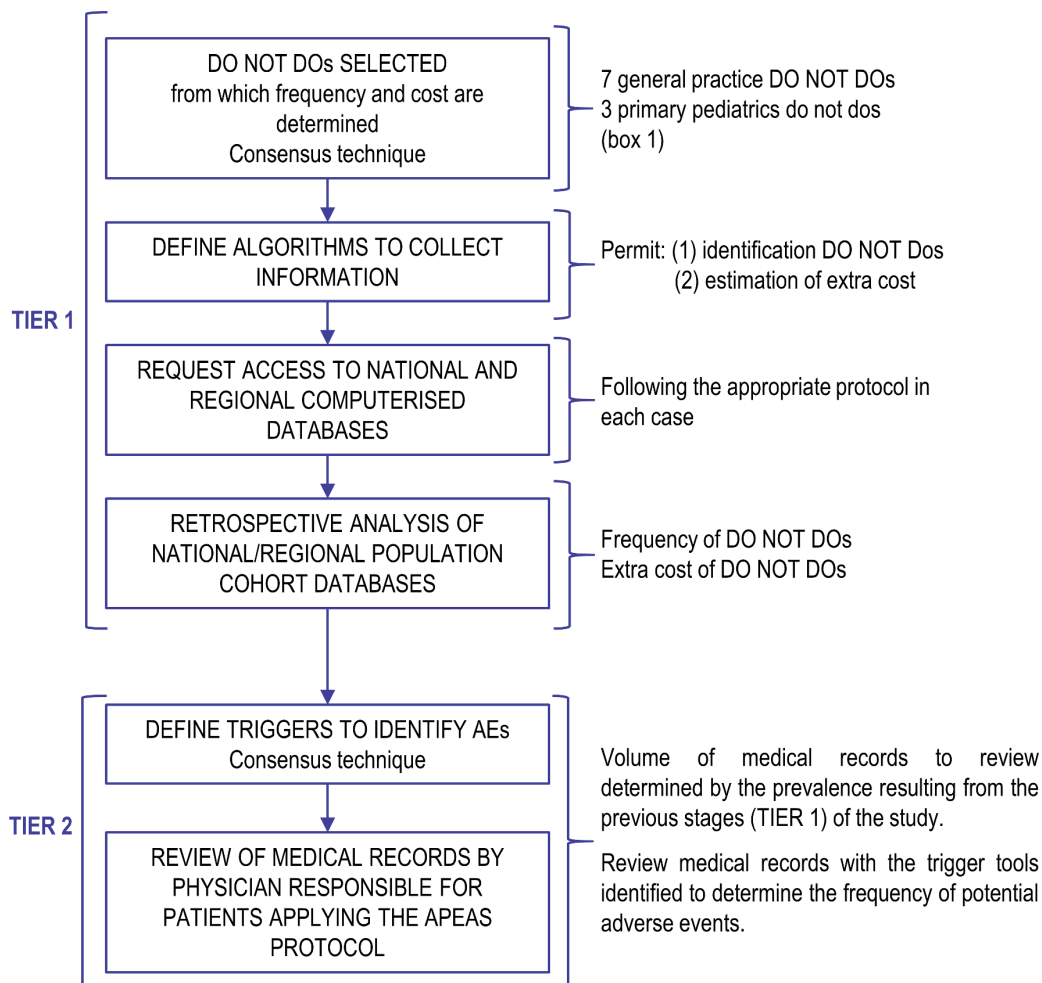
TIER 1

DO NOT DOs SELECTED
from which frequency and cost are determined
Consensus technique

7 general practice DO NOT DOs
3 primary pediatrics do not dos
(box 1)

DEFINE ALGORITHMS TO COLLECT INFORMATION

Permit: (1) identification DO NOT Dos
(2) estimation of extra cost

REQUEST ACCESS TO NATIONAL AND REGIONAL COMPUTERISED DATABASES

Following the appropriate protocol in each case

RETROSPECTIVE ANALYSIS OF NATIONAL/REGIONAL POPULATION COHORT DATABASES

Frequency of DO NOT DOs
Extra cost of DO NOT DOs

TIER 2

DEFINE TRIGGERS TO IDENTIFY AEs
Consensus technique

REVIEW OF MEDICAL RECORDS BY PHYSICIAN RESPONSIBLE FOR PATIENTS APPLYING THE APEAS PROTOCOL

Volume of medical records to review determined by the prevalence resulting from the previous stages (TIER 1) of the study.

Review medical records with the trigger tools identified to determine the frequency of potential adverse events.